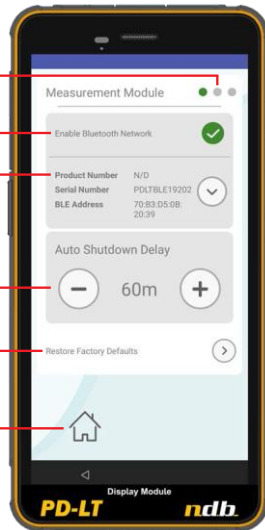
Measurement Module

Enable Bluetooth Network

Product Number N/D
Serial Number PDLTBLE19202
BLE Address 70:B3:D5:0B:20:39

Auto Shutdown Delay

60m

Restore Factory Defaults

Display Module

PD-LT

ndb